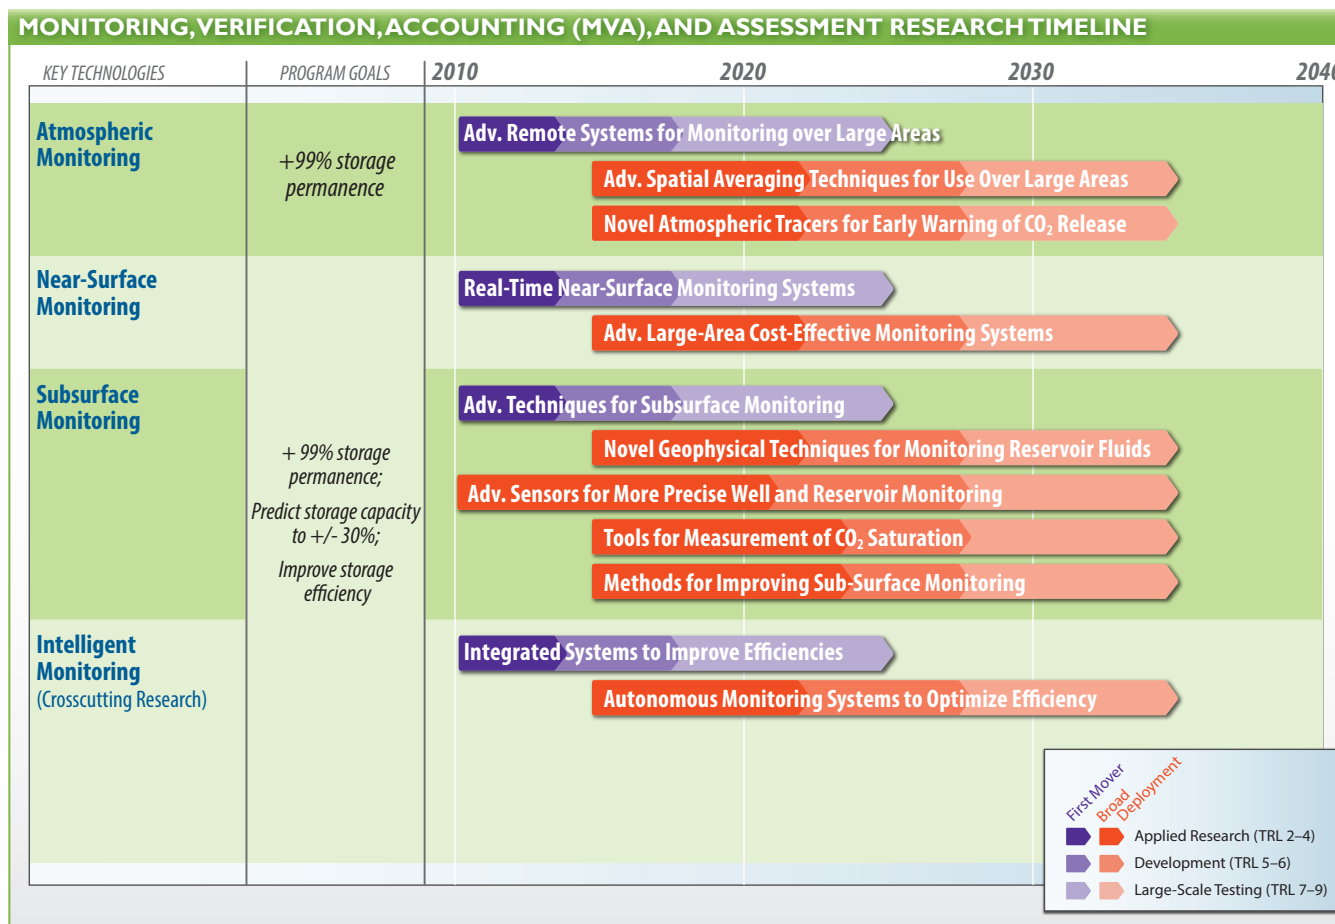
MONITORING, VERIFICATION, ACCOUNTING (MVA), AND ASSESSMENT RESEARCH TIMELINE

KEY TECHNOLOGIES

PROGRAM GOALS

2010

2020

2030

204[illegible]

Atmospheric Monitoring

+99% storage permanence

Adv. Remote Systems for Monitoring over Large Areas

Adv. Spatial Averaging Techniques for Use Over Large Areas

Novel Atmospheric Tracers for Early Warning of $CO_2$ Release

Near-Surface Monitoring

Real-Time Near-Surface Monitoring Systems

Adv. Large-Area Cost-Effective Monitoring Systems

Subsurface Monitoring

+ 99% storage permanence;

Predict storage capacity to +/- 30%;

Improve storage efficiency

Adv. Techniques for Subsurface Monitoring

Novel Geophysical Techniques for Monitoring Reservoir Fluids

Adv. Sensors for More Precise Well and Reservoir Monitoring

Tools for Measurement of $CO_2$ Saturation

Methods for Improving Sub-Surface Monitoring

Intelligent Monitoring (Crosscutting Research)

Integrated Systems to Improve Efficiencies

Autonomous Monitoring Systems to Optimize Efficiency

First Mover

Broad Deployment

Applied Research (TRL 2–4)

Development (TRL 5–6)

Large-Scale Testing (TRL 7–9)